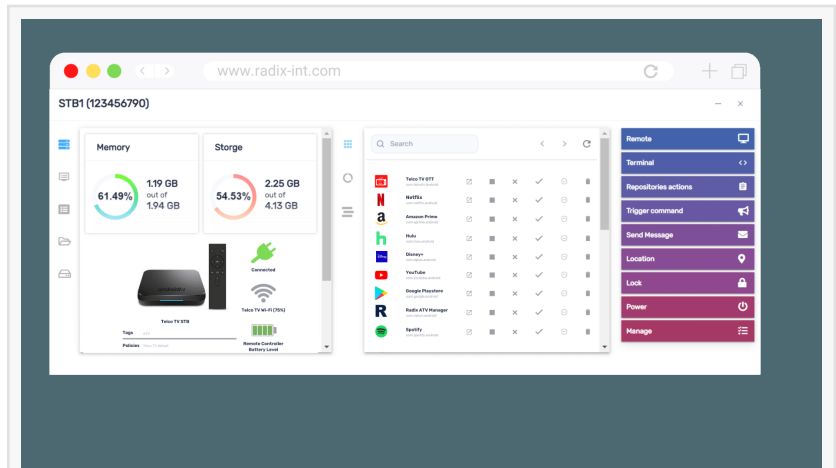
www.radix-int.com

STB1 (123456790)

Memory
61.49%
1.19 GB
out of
1.94 GB

Storge
54.53%
2.25 GB
out of
4.13 GB

Connected

Telco TV Wi-Fi (75%)

Telco TV STB

Remote Controller Battery Level

Tags

Policies

Search

Telco TV OTT
Netflix
Amazon Prime
Hulu
Disney+
YouTube
Google Playstore
Radix ATV Manager
Spotify

Remote
Terminal
Repositories actions
Trigger command
Send Message
Location
Lock
Power
Manage